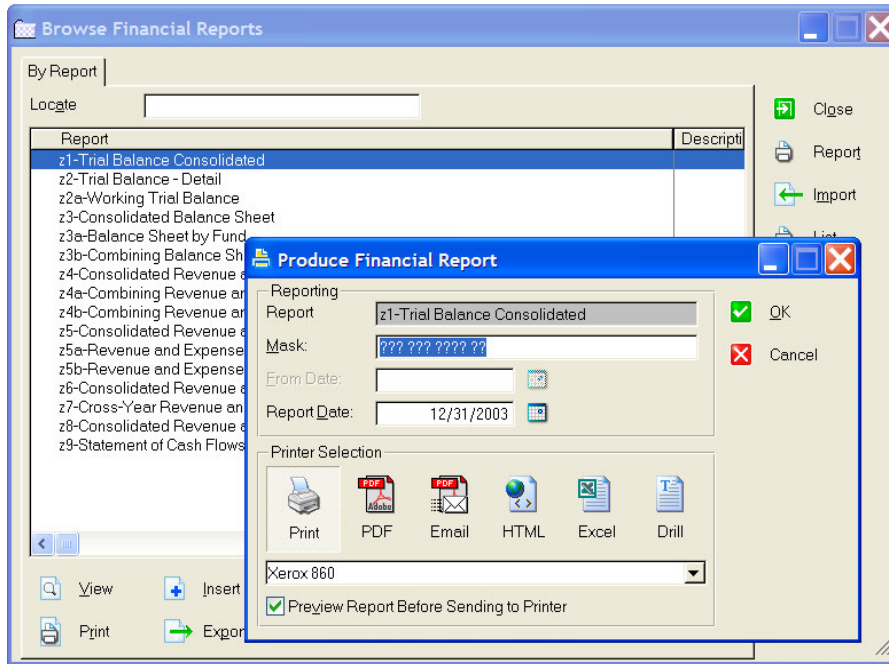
Browse Financial Reports

By Report

Locate

| Report | Descripti |
|---|---|
| z1-Trial Balance Consolidated | |
| z2-Trial Balance - Detail | |
| z2a-Working Trial Balance | |
| z3-Consolidated Balance Sheet | |
| z3a-Balance Sheet by Fund | |
| z3b-Combining Balance Sh | |
| z4-Consolidated Revenue a | |
| z4a-Combining Revenue ar | |
| z4b-Combining Revenue ar | |
| z5-Consolidated Revenue a | |
| z5a-Revenue and Expense | |
| z5b-Revenue and Expense | |
| z6-Consolidated Revenue a | |
| z7-Cross-Year Revenue an | |
| z8-Consolidated Revenue a | |
| z9-Statement of Cash Flows | |

View
Insert
Print
Expor

Close
Report
Import
List

Produce Financial Report

Reporting
Report z1-Trial Balance Consolidated
Mask: ??? ??? ???? ??
From Date:
Report Date: 12/31/2003

OK
Cancel

Printer Selection
Print PDF Email HTML Excel Drill

Xerox 860

Preview Report Before Sending to Printer